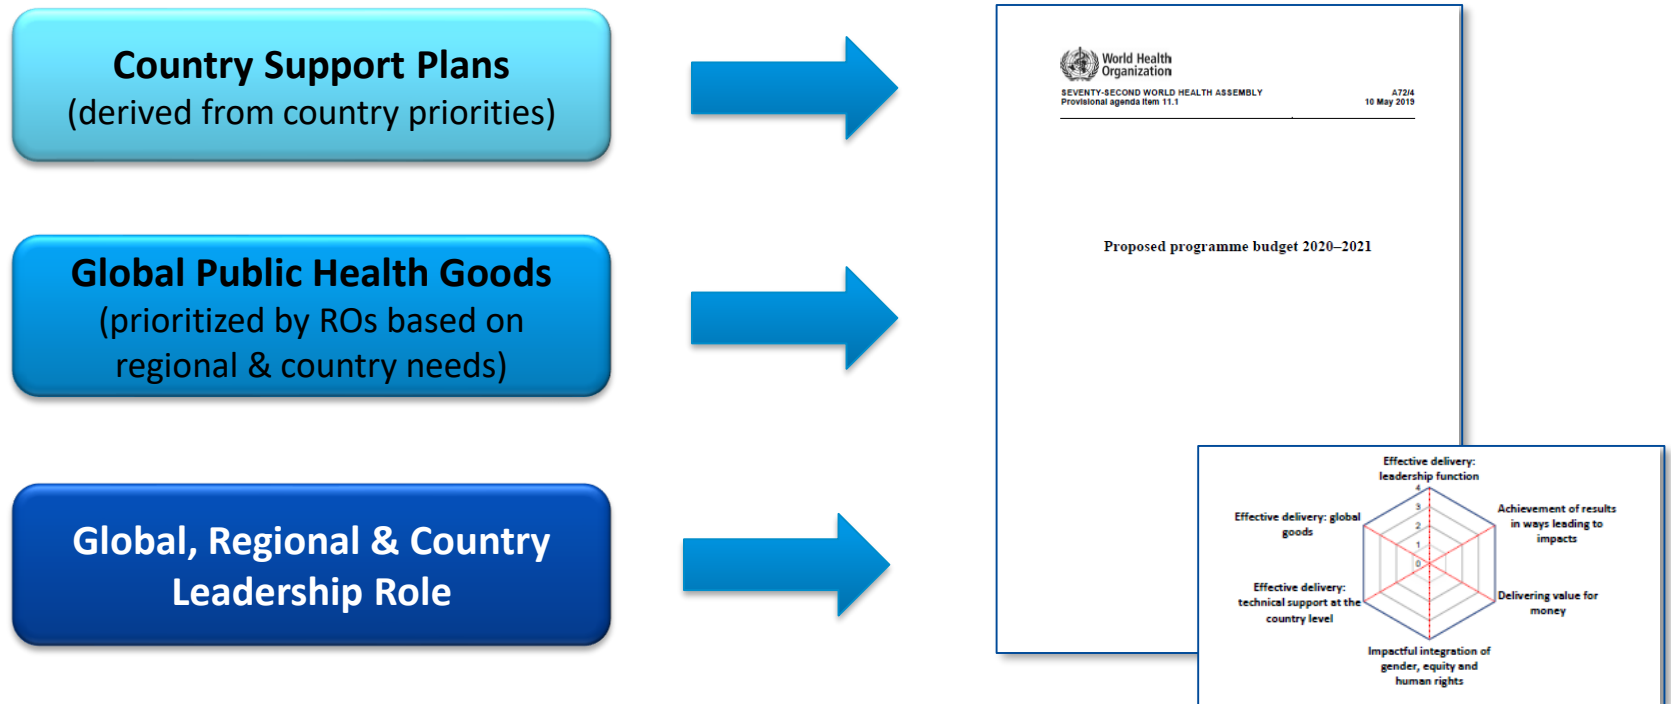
Country Support Plans
(derived from country priorities)

Global Public Health Goods
(prioritized by ROs based on regional & country needs)

Global, Regional & Country Leadership Role

World Health Organization

SEVENTY-SECOND WORLD HEALTH ASSEMBLY
Provisional agenda item 11.1

A72/4
10 May 2019

Proposed programme budget 2020–2021

Effective delivery: leadership function

Achievement of results in ways leading to impacts

Delivering value for money

Impactful integration of gender, equity and human rights

Effective delivery: technical support at the country level

Effective delivery: global goods

4
3
2
1
0